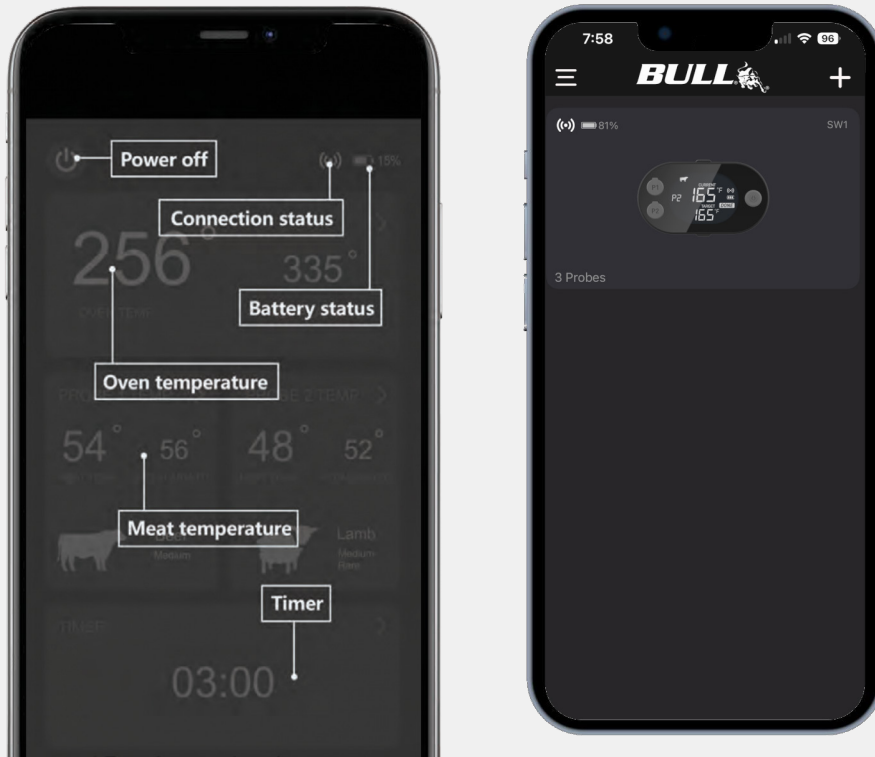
Power off

15%

Connection status

256°

335°

Battery status

OVEN TEMP

Oven temperature

PROBE 2 TEMP

54° 56°

48° 52°

Meat temperature

Medium

Lamb

Medium Rare

Timer

TIMER

03:00

7:58

96

BULL

+

81%

SW1

P2 165°F 165°F

3 Probes